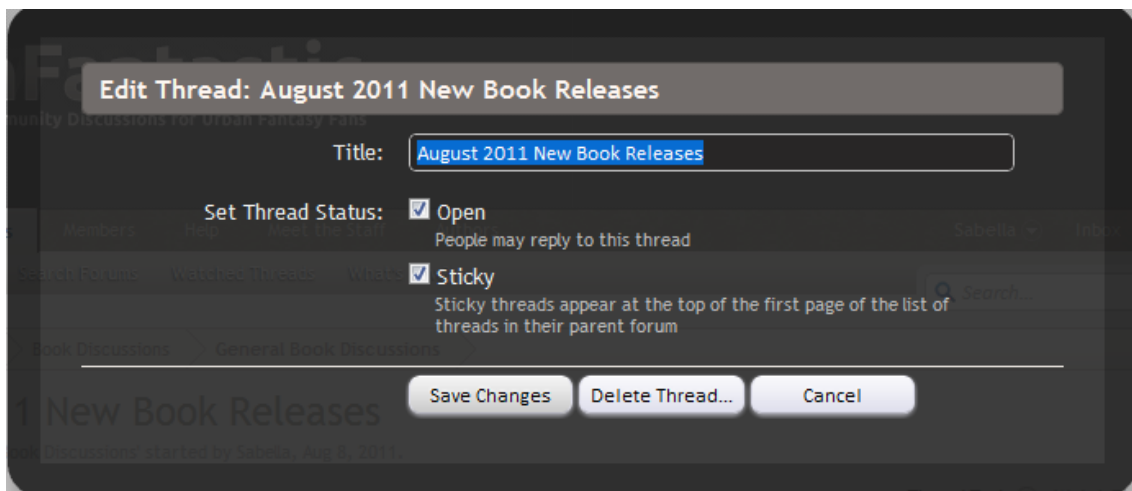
Edit Thread: August 2011 New Book Releases

Title: August 2011 New Book Releases

Set Thread Status: Open
People may reply to this thread

Sticky
Sticky threads appear at the top of the first page of the list of threads in their parent forum

Save Changes
Delete Thread...
Cancel